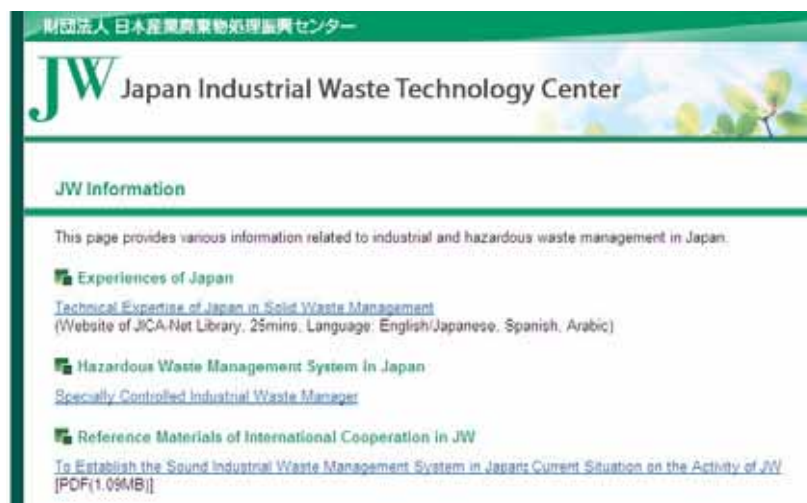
財団法人 日本産業廃棄物処理振興センター

JW Japan Industrial Waste Technology Center

JW Information

This page provides various information related to industrial and hazardous waste management in Japan.

Experiences of Japan

Technical Expertise of Japan in Solid Waste Management
(Website of JICA-Net Library, 25mins, Language: English/Japanese, Spanish, Arabic)

Hazardous Waste Management System in Japan

Specially Controlled Industrial Waste Manager

Reference Materials of International Cooperation in JW

To Establish the Sound Industrial Waste Management System in Japan: Current Situation on the Activity of JW [PDF(1.09MB)]